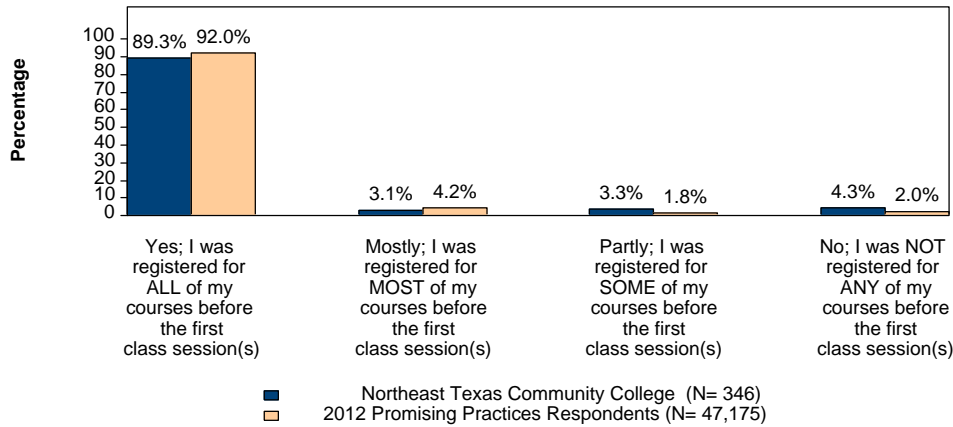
Percentage

100
90
80
70
60
50
40
30
20
10
0

89.3% 92.0%

3.1% 4.2%

3.3% 1.8%

4.3% 2.0%

Yes; I was registered for ALL of my courses before the first class session(s)

Mostly; I was registered for MOST of my courses before the first class session(s)

Partly; I was registered for SOME of my courses before the first class session(s)

No; I was NOT registered for ANY of my courses before the first class session(s)

Northeast Texas Community College (N= 346)
2012 Promising Practices Respondents (N= 47,175)